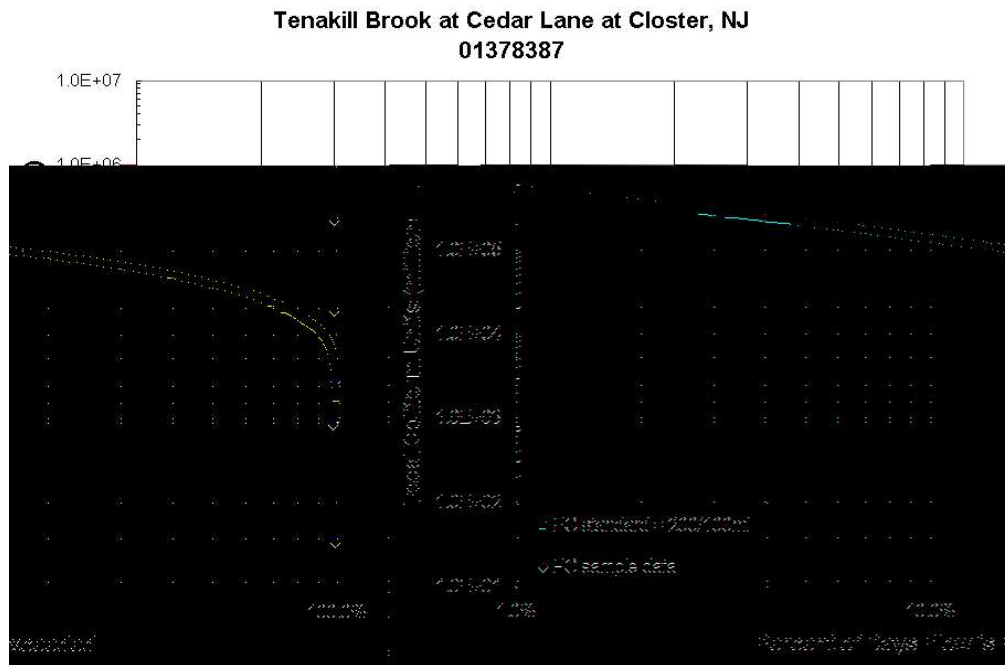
Tenakill Brook at Cedar Lane at Closter, NJ
01378387

1.0E+07

1.0E+06

1.0E+05

1.0E+04

1.0E+03

1.0E+02

1.0E+01

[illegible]

FC standard = 200/100ml

FC sample data

100.0%

1.0%

10.0%

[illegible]xceeded

Percent of Days Flow is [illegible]